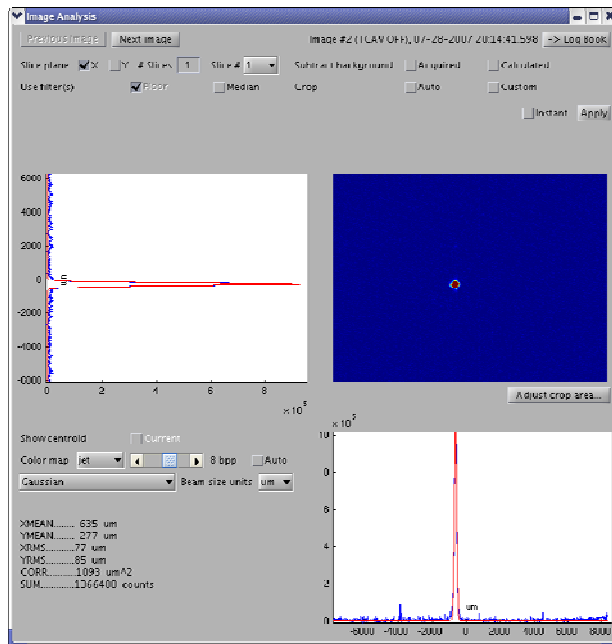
Image Analysis

Previous image | Next image | Image #2 (TCAV OFF), 07-28-2007 20:14:41.598 | -> Log Book

Slice plane | X | Y | # Slices | 1 | Slice # | 1 | Subtract background | Acquired | Calculated

Use filter(s) | Floor | Median | Crop | Auto | Custom

Instant | Apply

6000
4000
2000
0
-2000
-4000
-6000
0
2
4
6
8
$\times 10^5$

Adjust crop area...

Show centroid | Current

Color map | jet | 8 bpp | Auto

Gaussian | Beam size units | um

XMEAN........ 635 um
YMEAN........ 277 um
XRMS.........77 um
YRMS.........85 um
CORR..........1093 um^2
SUM............1366400 counts

$\times 10^5$
10
8
6
4
2
0
um
-6000
-4000
-2000
0
2000
4000
6000
8000